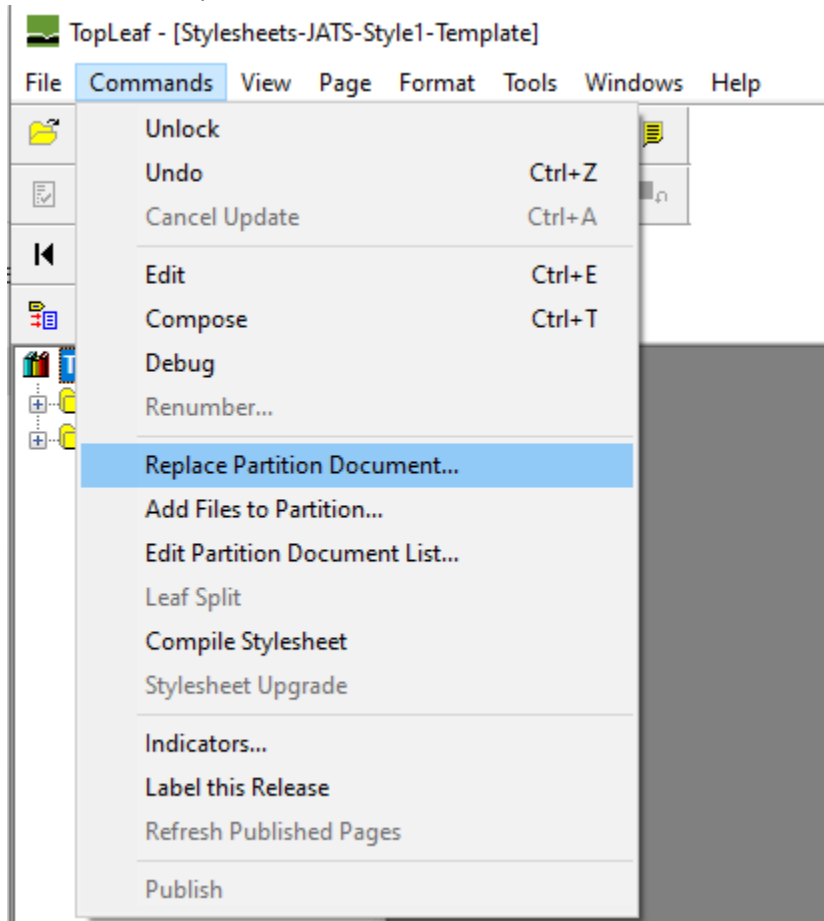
TopLeaf - [Stylesheets-JATS-Style1-Template]

File Commands View Page Format Tools Windows Help

Unlock
Undo Ctrl+Z
Cancel Update Ctrl+A

Edit Ctrl+E
Compose Ctrl+T
Debug
Renumber...

Replace Partition Document...
Add Files to Partition...
Edit Partition Document List...
Leaf Split
Compile Stylesheet
Stylesheet Upgrade

Indicators...
Label this Release
Refresh Published Pages

Publish